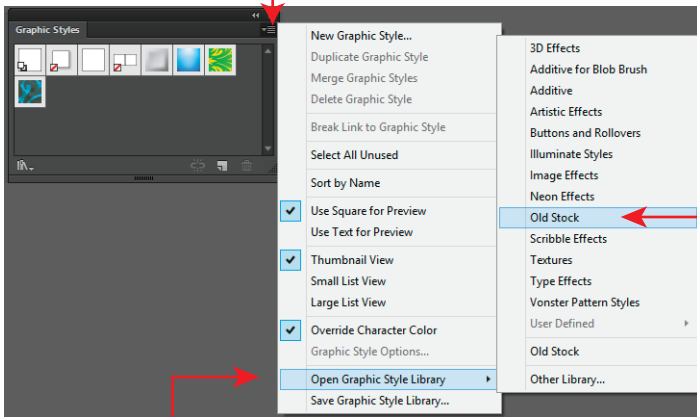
Graphic Styles

New Graphic Style...
Duplicate Graphic Style
Merge Graphic Styles
Delete Graphic Style
Break Link to Graphic Style
Select All Unused
Sort by Name
Use Square for Preview
Use Text for Preview
Thumbnail View
Small List View
Large List View
Override Character Color
Graphic Style Options...
Open Graphic Style Library
Save Graphic Style Library...

3D Effects
Additive for Blob Brush
Additive
Artistic Effects
Buttons and Rollovers
Illuminate Styles
Image Effects
Neon Effects
Old Stock
Scribble Effects
Textures
Type Effects
Vonster Pattern Styles
User Defined
Old Stock
Other Library...